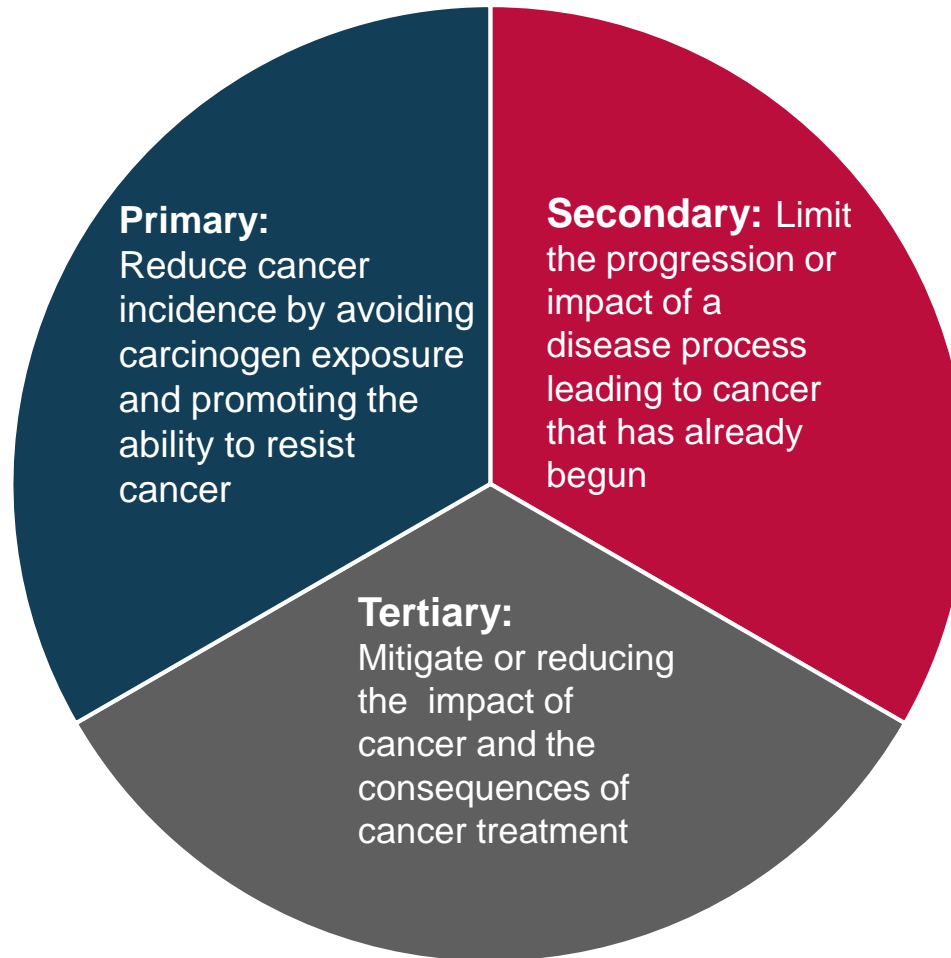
Primary:
Reduce cancer incidence by avoiding carcinogen exposure and promoting the ability to resist cancer

Secondary: Limit the progression or impact of a disease process leading to cancer that has already begun

Tertiary:
Mitigate or reducing the impact of cancer and the consequences of cancer treatment